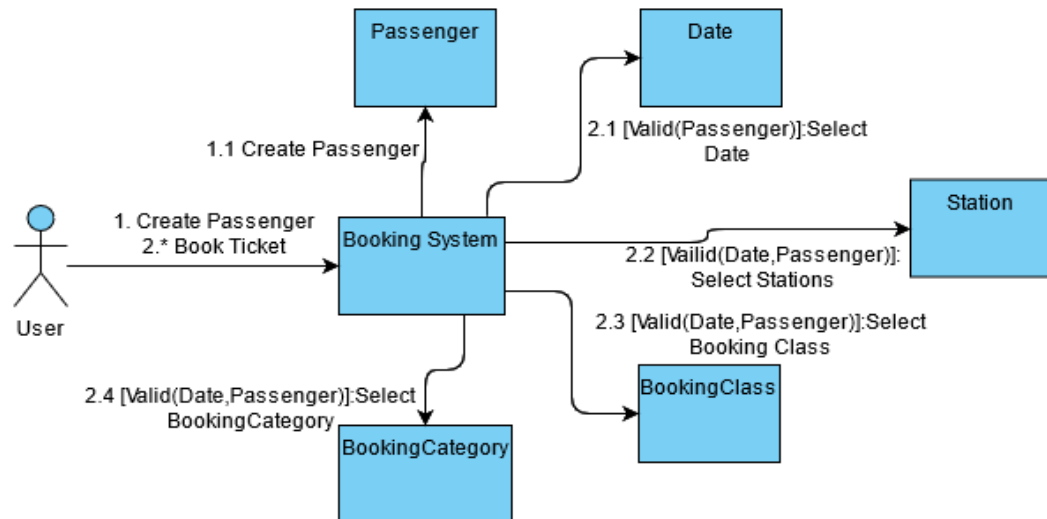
Passenger

Date

1.1 Create Passenger

2.1 [Valid(Passenger)]:Select Date

Station

1. Create Passenger
2.* Book Ticket

Booking System

2.2 [Vailid(Date,Passenger)]: Select Stations

User

2.3 [Valid(Date,Passenger)]:Select Booking Class

BookingClass

2.4 [Valid(Date,Passenger)]:Select BookingCategory

BookingCategory